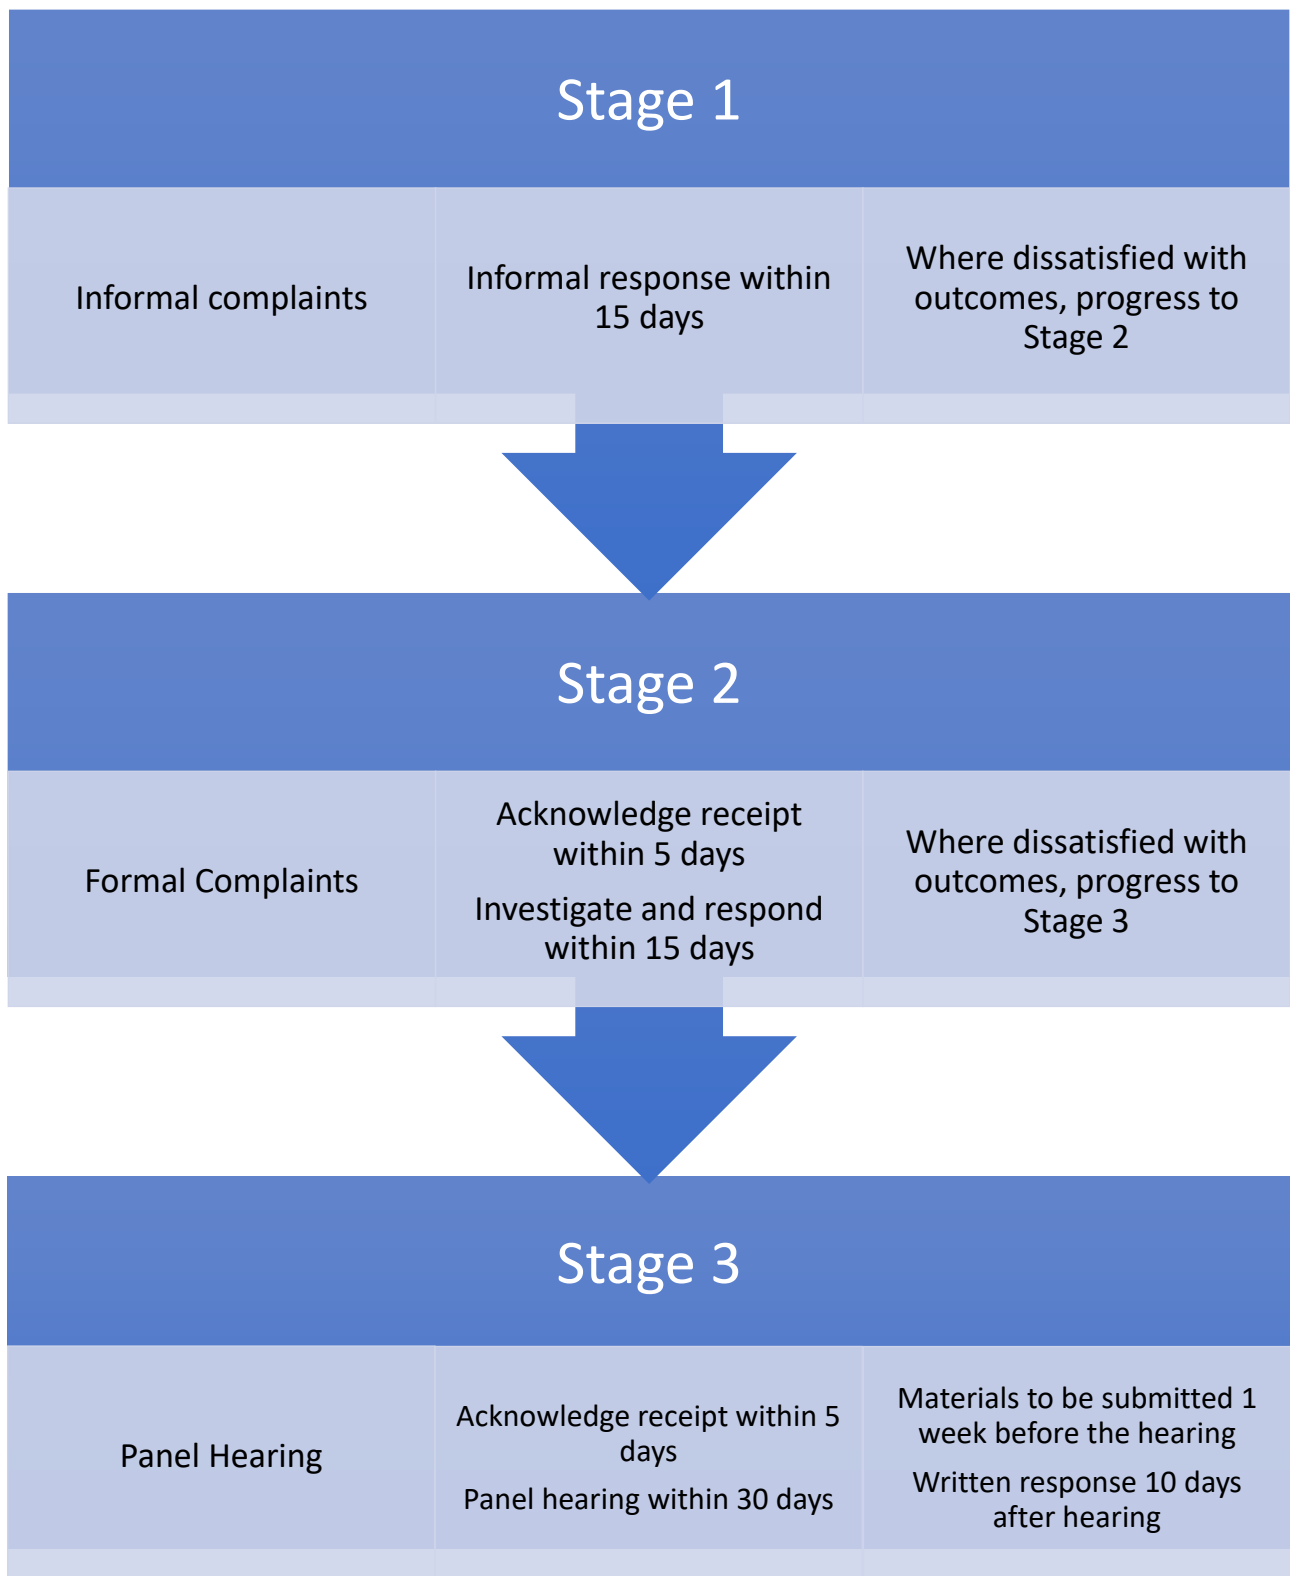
Stage 1

Informal complaints

Informal response within 15 days

Where dissatisfied with outcomes, progress to Stage 2

Stage 2

Formal Complaints

Acknowledge receipt within 5 days

Investigate and respond within 15 days

Where dissatisfied with outcomes, progress to Stage 3

Stage 3

Panel Hearing

Acknowledge receipt within 5 days

Panel hearing within 30 days

Materials to be submitted 1 week before the hearing

Written response 10 days after hearing